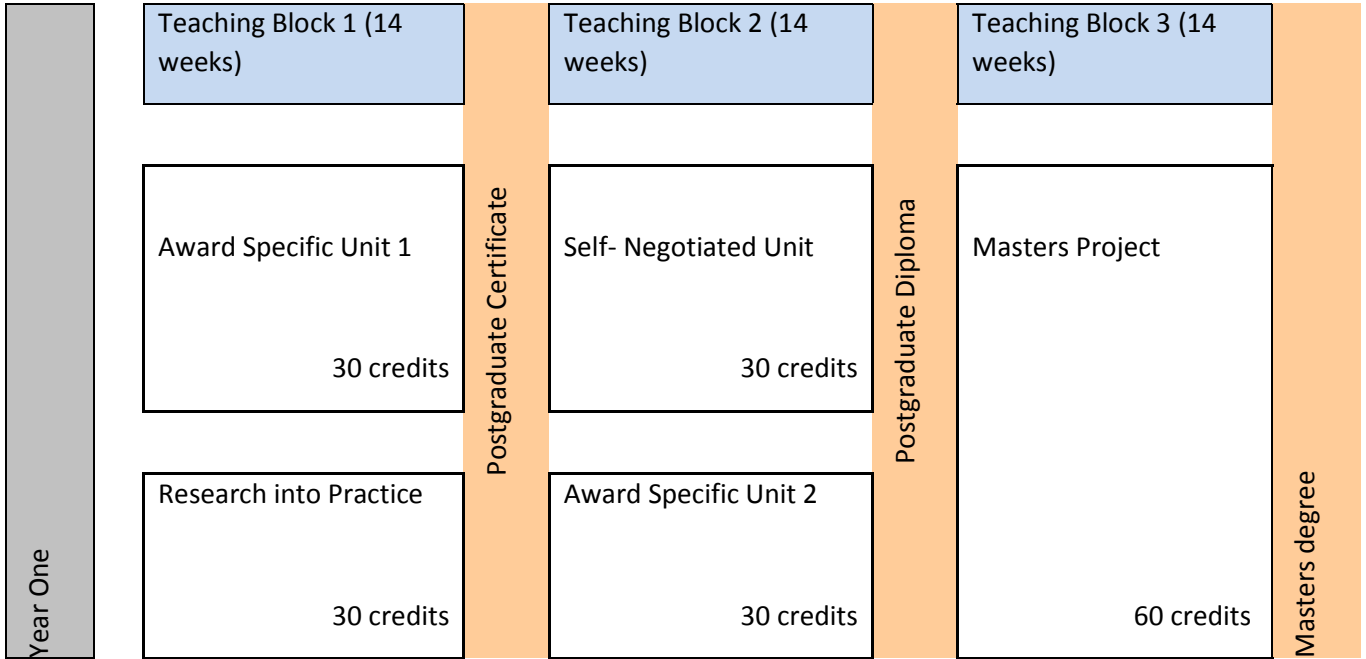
Year One

Teaching Block 1 (14 weeks)

Award Specific Unit 1

30 credits

Research into Practice

30 credits

Postgraduate Certificate

Teaching Block 2 (14 weeks)

Self- Negotiated Unit

30 credits

Award Specific Unit 2

30 credits

Postgraduate Diploma

Teaching Block 3 (14 weeks)

Masters Project

60 credits

Masters degree